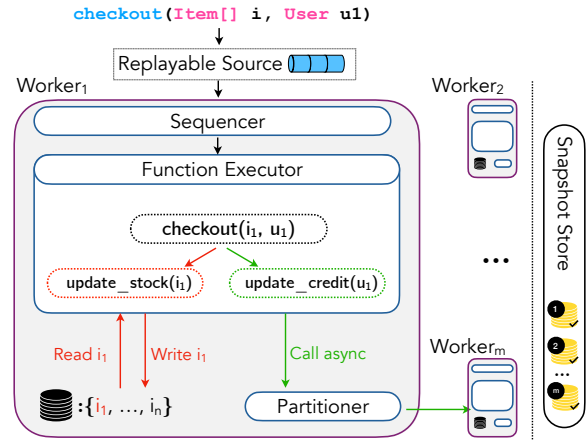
checkout(Item[] i, User u1)

Replayable Source

Worker$_1$

Sequencer

Function Executor

checkout(i$_1$, u$_1$)

update_stock(i$_1$)

update_credit(u$_1$)

Read i$_1$

Write i$_1$

Call async

:{i$_1$, …, i$_n$}

Partitioner

Worker$_2$

…

Worker$_m$

Snapshot Store

1

2

…

m